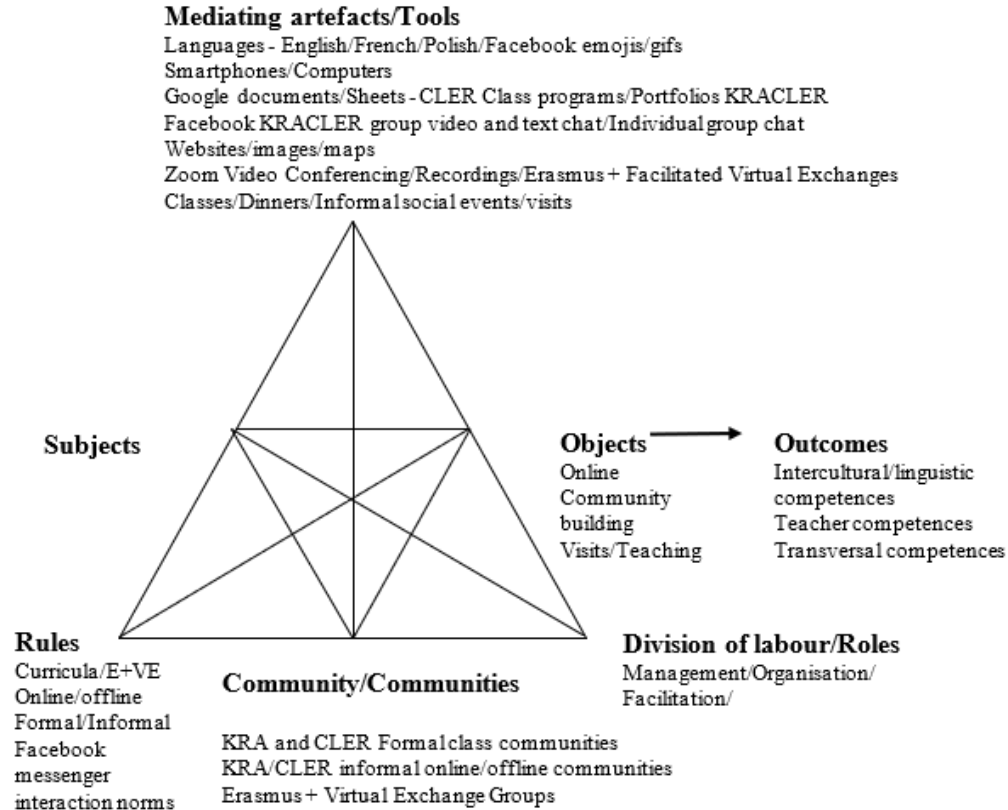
**Mediating artefacts/Tools**
Languages - English/French/Polish/Facebook emojis/gifs
Smartphones/Computers
Google documents/Sheets - CLER Class programs/Portfolios KRACLER
Facebook KRACLER group video and text chat/Individual group chat
Websites/images/maps
Zoom Video Conferencing/Recordings/Erasmus + Facilitated Virtual Exchanges
Classes/Dinners/Informal social events/visits

**Subjects**

**Objects**
Online
Community
building
Visits/Teaching

**Outcomes**
Intercultural/linguistic
competences
Teacher competences
Transversal competences

**Rules**
Curricula/E+VE
Online/offline
Formal/Informal
Facebook
messenger
interaction norms

**Community/Communities**
KRA and CLER Formal class communities
KRA/CLER informal online/offline communities
Erasmus + Virtual Exchange Groups

**Division of labour/Roles**
Management/Organisation/
Facilitation/